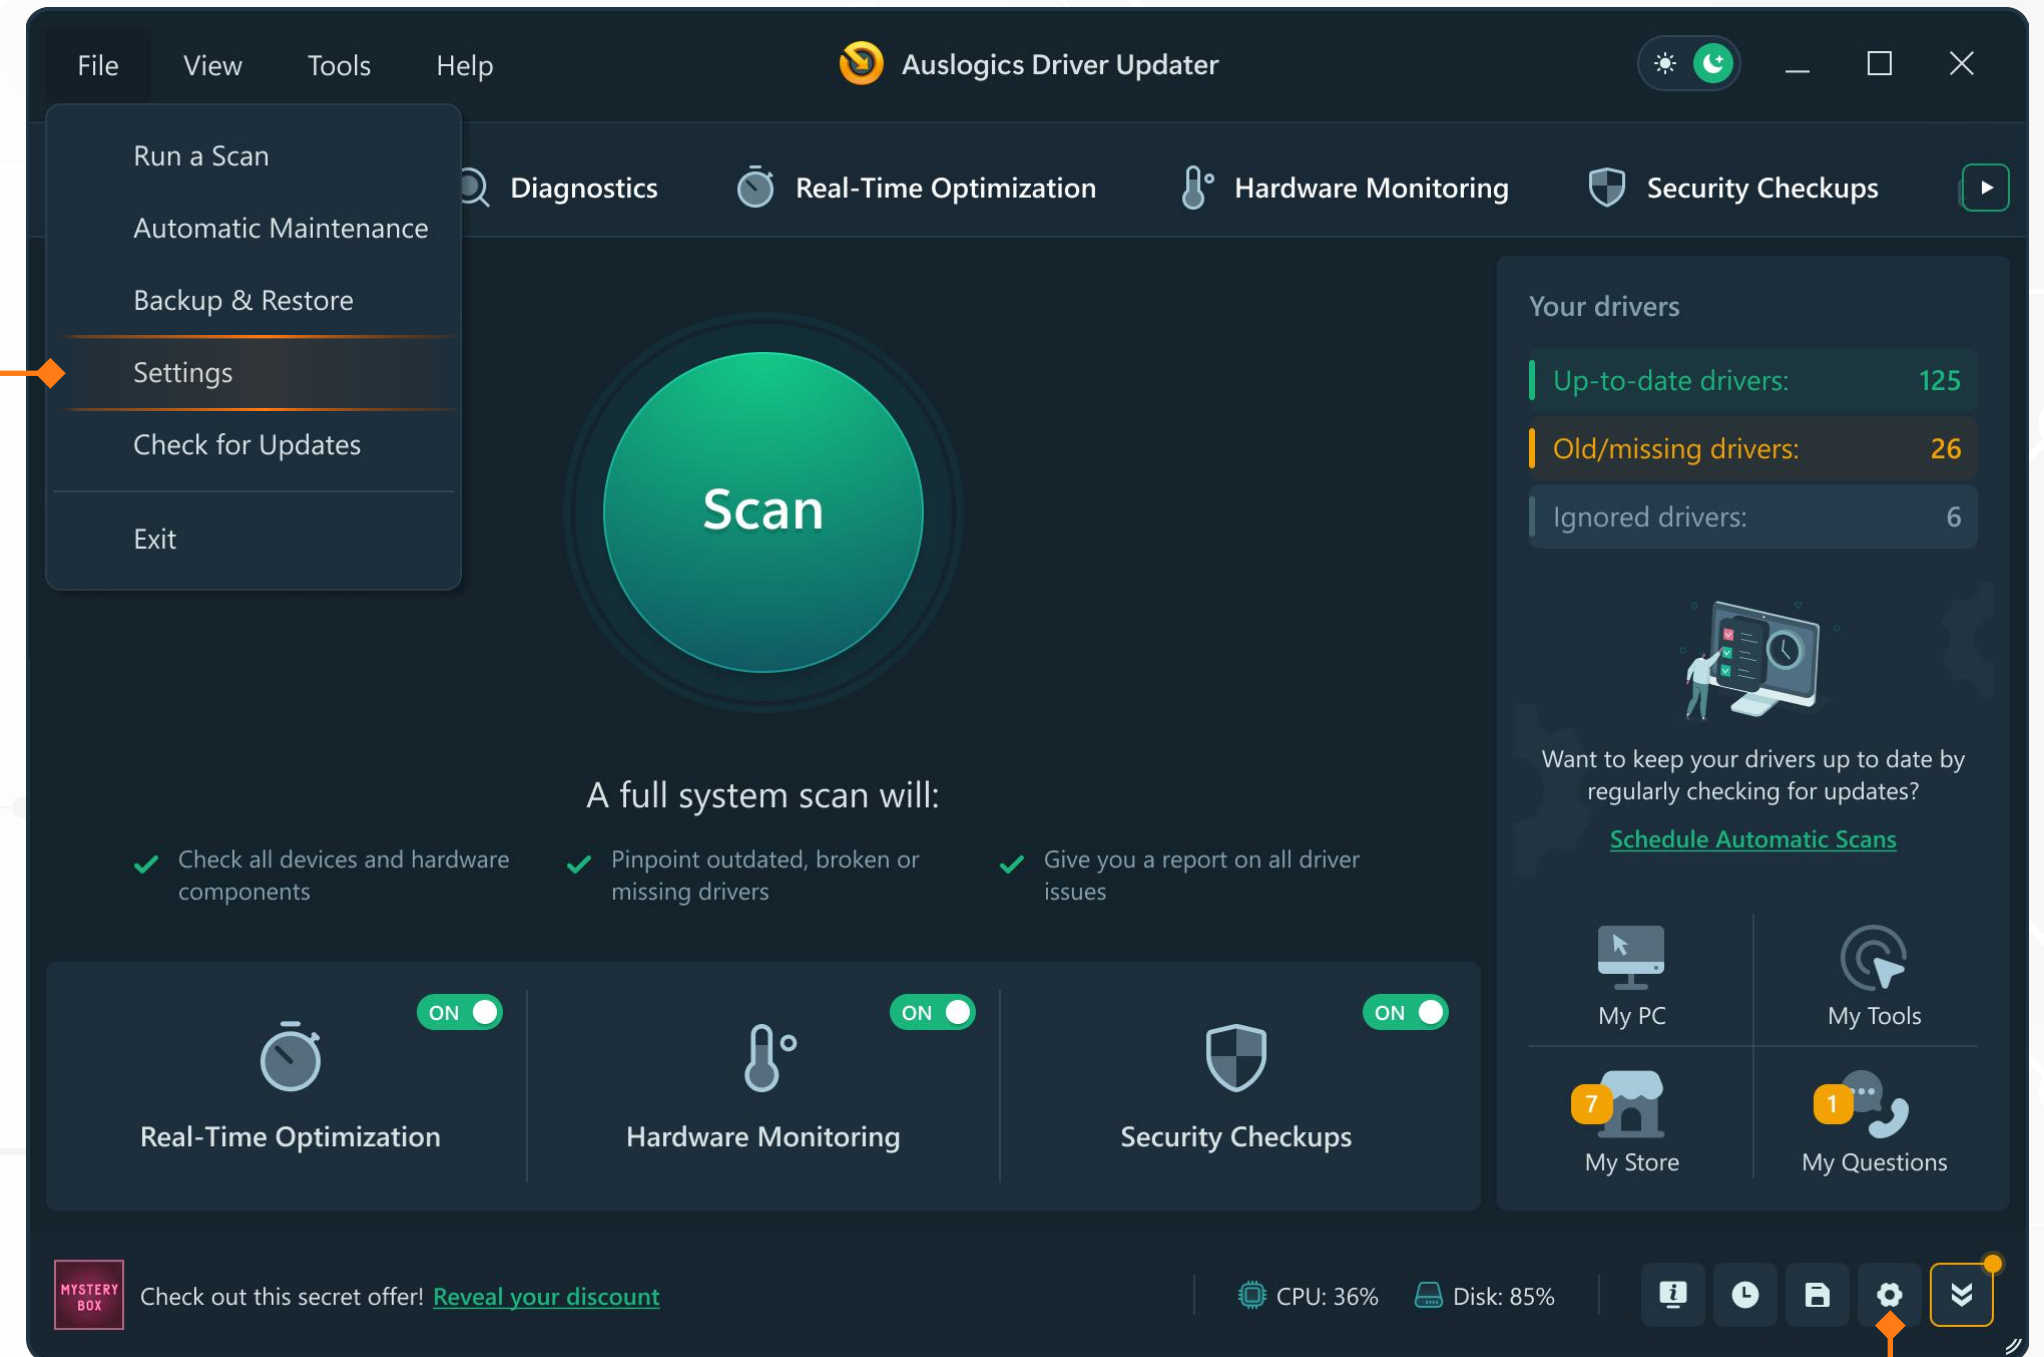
File View Tools Help

Auslogics Driver Updater

Run a Scan
Automatic Maintenance
Backup & Restore
Settings
Check for Updates
Exit

Diagnostics Real-Time Optimization Hardware Monitoring Security Checkups

Scan

A full system scan will:

Check all devices and hardware components

Pinpoint outdated, broken or missing drivers

Give you a report on all driver issues

ON
Real-Time Optimization

ON
Hardware Monitoring

ON
Security Checkups

Your drivers

| | |
|---|---|
| Up-to-date drivers: | 125 |
| Old/missing drivers: | 26 |
| Ignored drivers: | 6 |

Want to keep your drivers up to date by regularly checking for updates?

Schedule Automatic Scans

My PC
My Tools
7
My Store
1
My Questions

MYSTERY BOX

Check out this secret offer! Reveal your discount

CPU: 36% Disk: 85%